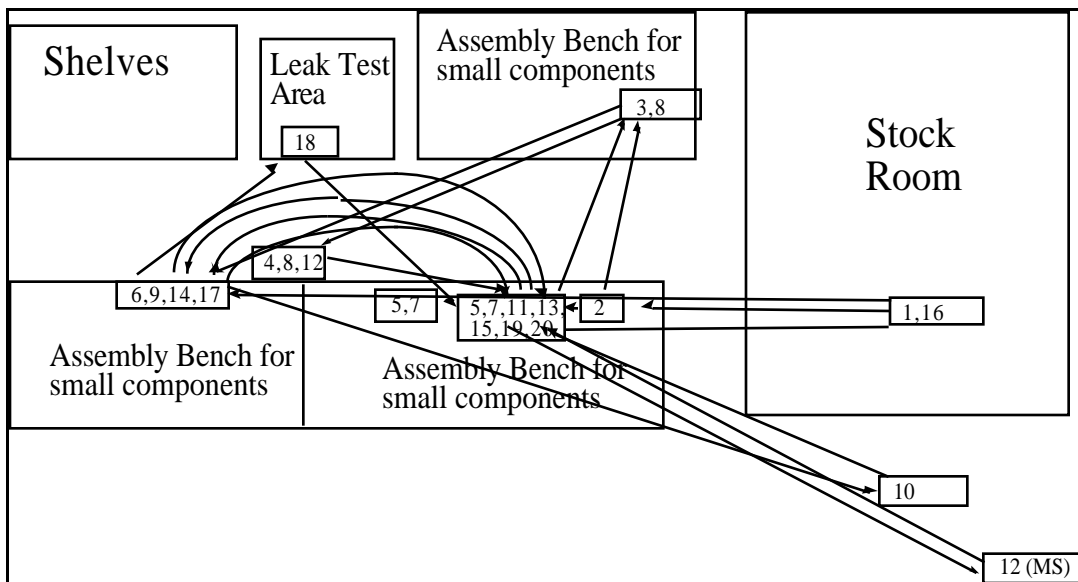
Shelves

Leak Test Area

18

Assembly Bench for small components

3,8

Stock Room

4,8,12

6,9,14,17

5,7

5,7,11,13, 15,19,20

2

1,16

Assembly Bench for small components

Assembly Bench for small components

10

12 (MS)